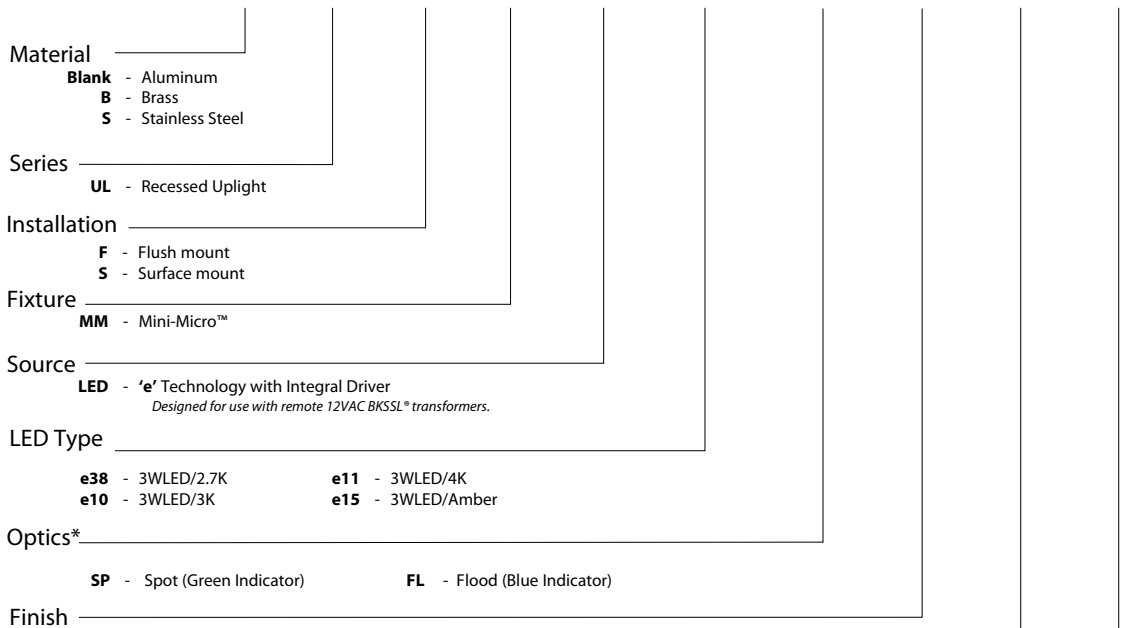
Material
**Blank** - Aluminum
**B** - Brass
**S** - Stainless Steel

Series
**UL** - Recessed Uplight

Installation
**F** - Flush mount
**S** - Surface mount

Fixture
**MM** - Mini-Micro™

Source
**LED** - **'e'** Technology with Integral Driver
*Designed for use with remote 12VAC BKSSL® transformers.*

LED Type
**e38** - 3WLED/2.7K
**e10** - 3WLED/3K
**e11** - 3WLED/4K
**e15** - 3WLED/Amber

Optics*
**SP** - Spot (Green Indicator)
**FL** - Flood (Blue Indicator)

Finish